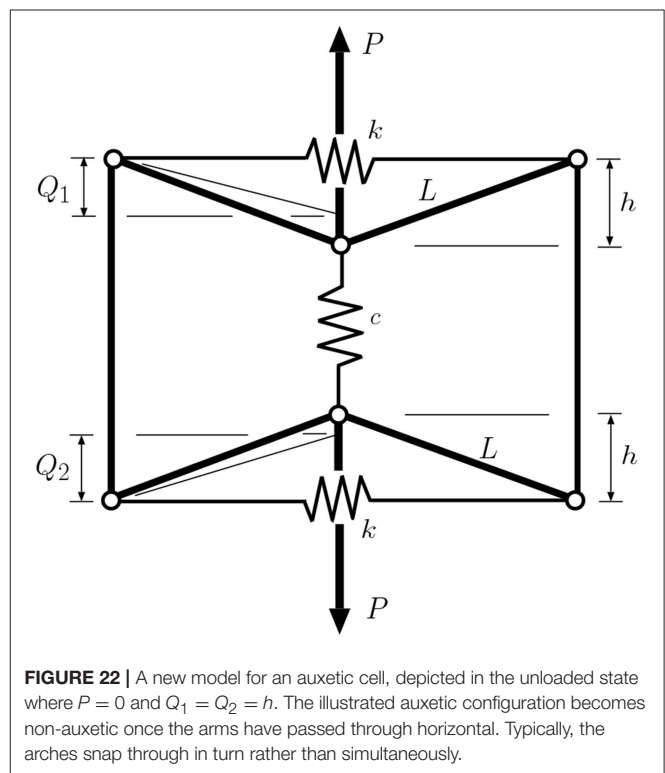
$P$

$k$

$Q_1$

$L$

$h$

$c$

$Q_2$

$L$

$h$

$k$

$P$

**FIGURE 22 |** A new model for an auxetic cell, depicted in the unloaded state where $P = 0$ and $Q_1 = Q_2 = h$. The illustrated auxetic configuration becomes non-auxetic once the arms have passed through horizontal. Typically, the arches snap through in turn rather than simultaneously.